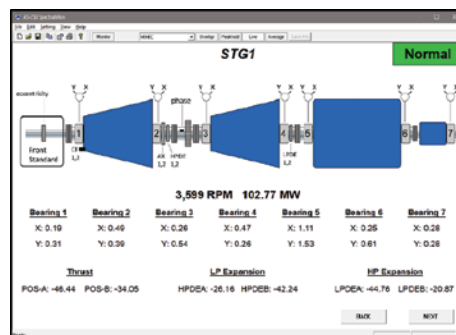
STG1

Normal

eccentricity

phase

Front Standard

3,599 RPM 102.77 MW

| Bearing 1 | Bearing 2 | Bearing 3 | Bearing 4 | Bearing 5 | Bearing 6 | Bearing 7 |
|---|---|---|---|---|---|---|
| X: 0.19 | X: 0.49 | X: 0.26 | X: 0.47 | X: 1.11 | X: 0.25 | X: 0.28 |
| Y: 0.31 | Y: 0.39 | Y: 0.54 | Y: 0.26 | Y: 1.53 | Y: 0.61 | Y: 0.28 |

Thrust
POS-A: -46.44 POS-B: -34.05

LP Expansion
HPDEA: -26.16 HPDEB: -42.24

HP Expansion
LPDEA: -44.76 LPDEB: -20.87

BACK NEXT